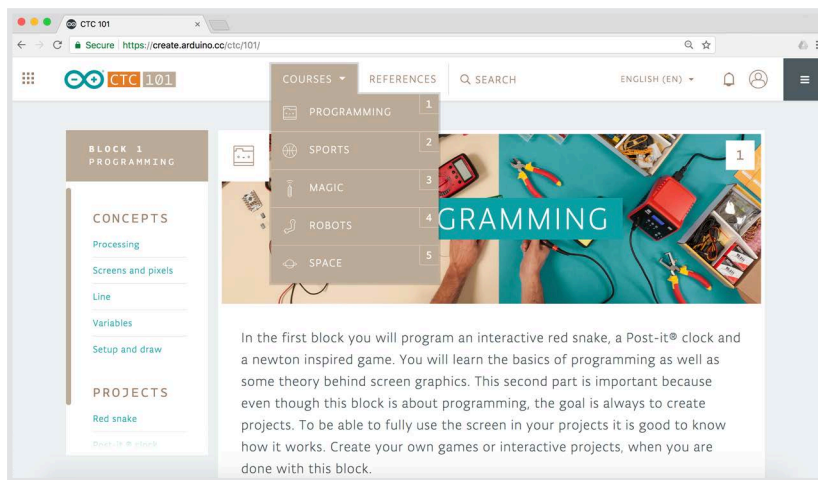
CTC 101
Secure https://create.arduino.cc/ctc/101/

CTC 101

COURSES REFERENCES SEARCH ENGLISH (EN)

PROGRAMMING 1
SPORTS 2
MAGIC 3
ROBOTS 4
SPACE 5

BLOCK 1
PROGRAMMING

CONCEPTS
Processing
Screens and pixels
Line
Variables
Setup and draw

PROJECTS
Red snake
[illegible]

1

GRAMMING

In the first block you will program an interactive red snake, a Post-it® clock and a newton inspired game. You will learn the basics of programming as well as some theory behind screen graphics. This second part is important because even though this block is about programming, the goal is always to create projects. To be able to fully use the screen in your projects it is good to know how it works. Create your own games or interactive projects, when you are done with this block.